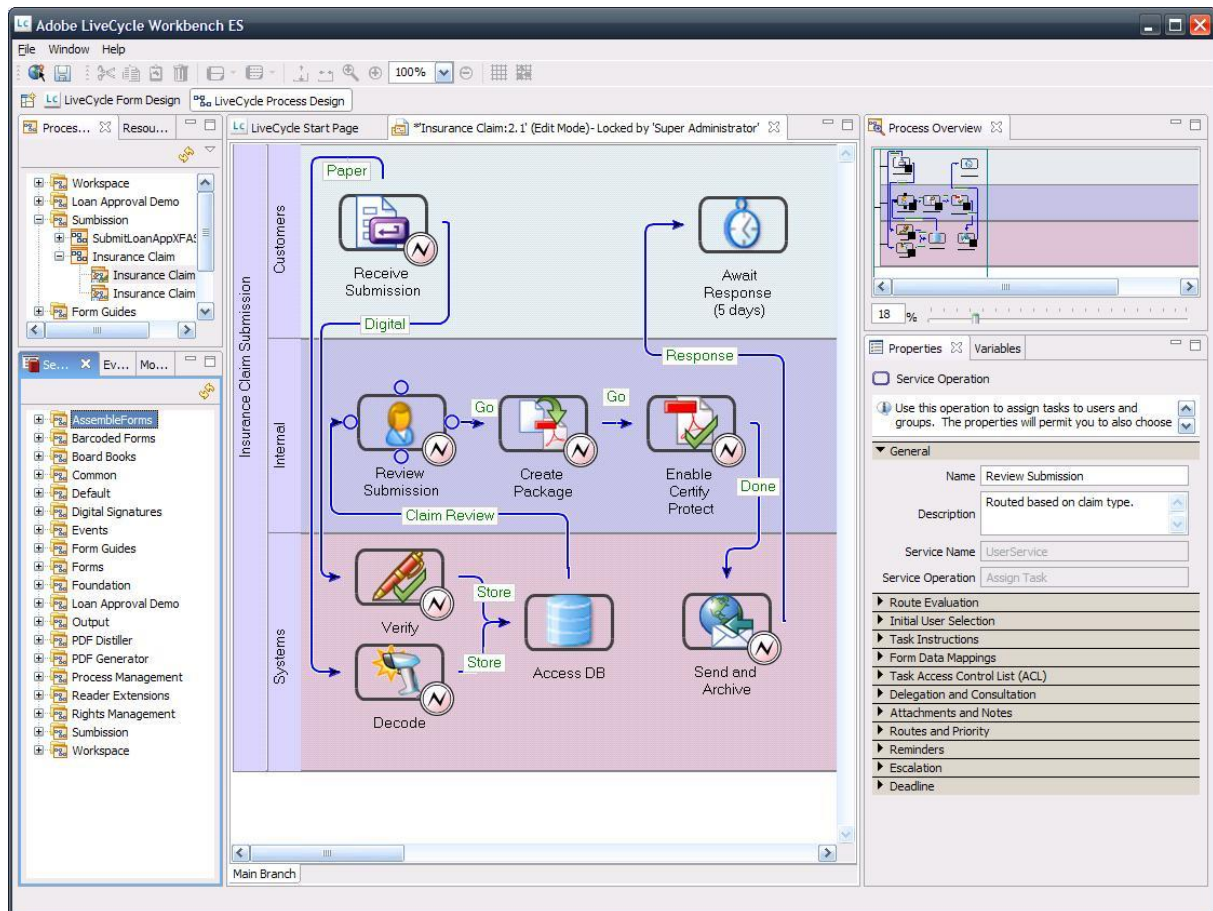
Adobe LiveCycle Workbench ES

File Window Help

100%

LiveCycle Form Design
LiveCycle Process Design

Proces... Resou...

Workspace
Loan Approval Demo
Sumbission
SubmitLoanAppXFA
Insurance Claim
Insurance Claim
Insurance Claim
Form Guides

Se... Ev... Mo...

AssembleForms
Barcoded Forms
Board Books
Common
Default
Digital Signatures
Events
Form Guides
Forms
Foundation
Loan Approval Demo
Output
PDF Distiller
PDF Generator
Process Management
Reader Extensions
Rights Management
Sumbission
Workspace

LiveCycle Start Page
*Insurance Claim:2.1' (Edit Mode)- Locked by 'Super Administrator'

Insurance Claim Submission
Customers
Internal
Systems

Paper
Receive Submission
Digital
Await Response (5 days)
Response
Go
Go
Review Submission
Create Package
Enable Certify Protect
Done
Claim Review
Store
Store
Verify
Access DB
Send and Archive
Decode

Main Branch

Process Overview

18 %

Properties Variables

Service Operation

Use this operation to assign tasks to users and groups. The properties will permit you to also choose

General
Name Review Submission
Description Routed based on claim type.
Service Name UserService
Service Operation Assign Task

Route Evaluation
Initial User Selection
Task Instructions
Form Data Mappings
Task Access Control List (ACL)
Delegation and Consultation
Attachments and Notes
Routes and Priority
Reminders
Escalation
Deadline